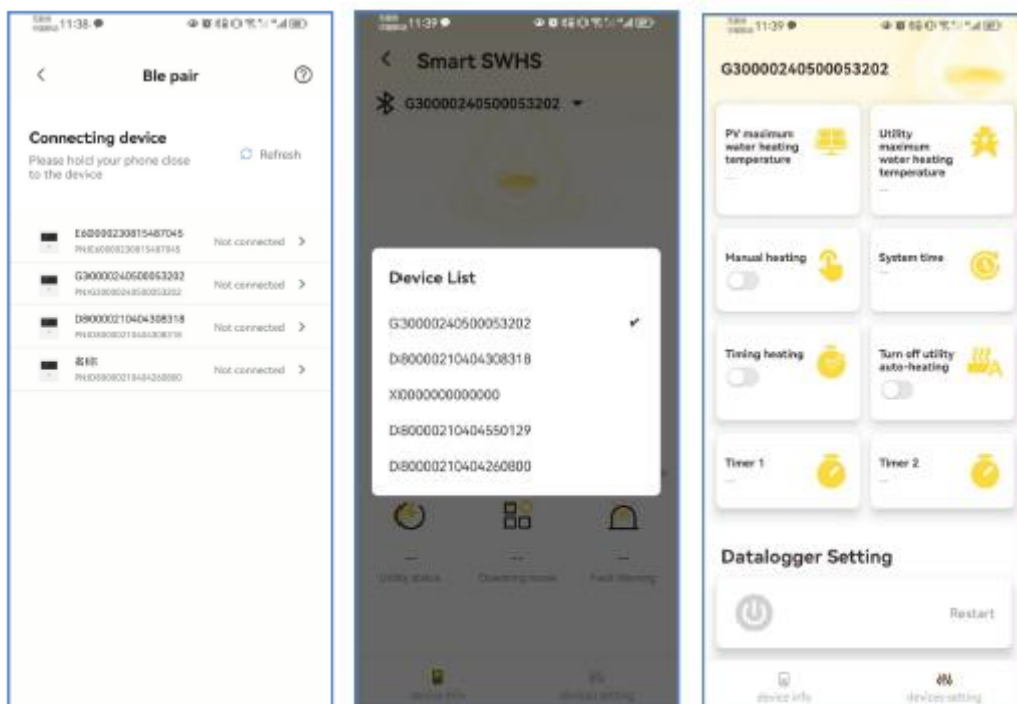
11:38

Ble pair

Connecting device
Please hold your phone close to the device

Refresh

E60000230815487045
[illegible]
Not connected

G30000240500053202
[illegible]
Not connected

D80000210404308318
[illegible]
Not connected

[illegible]
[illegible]
Not connected

11:39

Smart SWHS

G30000240500053202

Device List

G30000240500053202

D80000210404308318

X10000000000000

D80000210404550129

D80000210404260800

—
Utility status

—
Operating mode

—
Fault Warning

device info

devices setting

11:39

G30000240500053202

PV maximum water heating temperature
—

Utility maximum water heating temperature
—

Manual heating

System time
—

Timing heating

Turn off utility auto-heating

Timer 1
—

Timer 2
—

Datalogger Setting

Restart

device info

devices setting